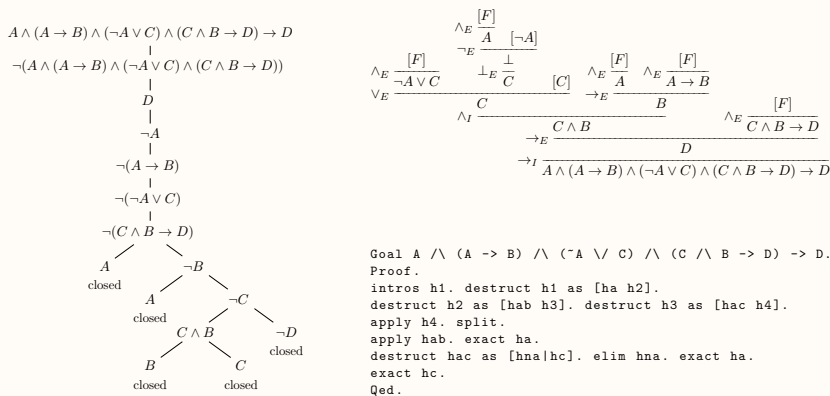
$A \wedge (A \to B) \wedge (\neg A \vee C) \wedge (C \wedge B \to D) \to D$

$\neg(A \wedge (A \to B) \wedge (\neg A \vee C) \wedge (C \wedge B \to D))$

$D$

$\neg A$

$\neg(A \to B)$

$\neg(\neg A \vee C)$

$\neg(C \wedge B \to D)$

$A$
closed

$\neg B$

$A$
closed

$\neg C$

$C \wedge B$

$\neg D$
closed

$B$
closed

$C$
closed

$\wedge_E \frac{[F]}{A}$ $[\neg A]$ $\neg_E$ $\wedge_E \frac{[F]}{\neg A \vee C}$ $\bot_E \frac{\bot}{C}$ $[C]$ $\vee_E \frac{}{C}$ $\wedge_E \frac{[F]}{A}$ $\wedge_E \frac{[F]}{A \to B}$ $\to_E \frac{}{B}$ $\wedge_I \frac{}{C \wedge B}$ $\wedge_E \frac{[F]}{C \wedge B \to D}$ $\to_E \frac{}{D}$ $\to_I \frac{}{A \wedge (A \to B) \wedge (\neg A \vee C) \wedge (C \wedge B \to D) \to D}$

Goal A /\ (A -> B) /\ (~A \/ C) /\ (C /\ B -> D) -> D.
Proof.
intros h1. destruct h1 as [ha h2].
destruct h2 as [hab h3]. destruct h3 as [hac h4].
apply h4. split.
apply hab. exact ha.
destruct hac as [hna|hc]. elim hna. exact ha.
exact hc.
Qed.